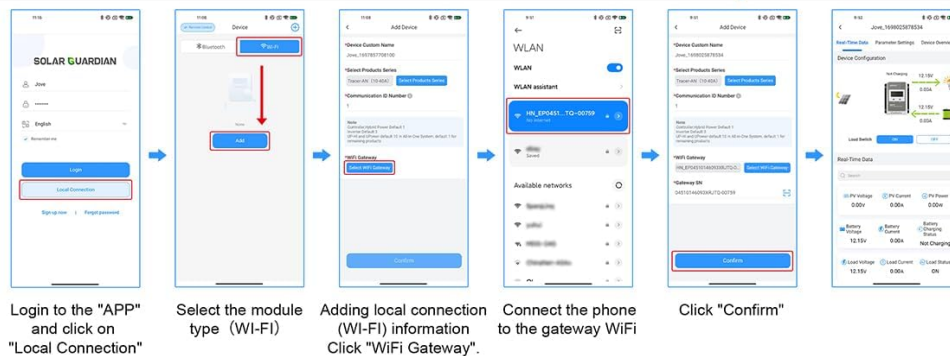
SOLAR GUARDIAN

Jove

English

Remember me

Login

Local Connection

Sign up now | Forgot password

Device

Bluetooth

Wi-Fi

Add

Add Device

*Device Custom Name

Jove_1698027708100

*Select Products Series

Tracer-AN（10-60A）

Select Products Series

*Communication ID Number

1

Note

*WiFi Gateway

Select WiFi Gateway

Confirm

WLAN

WLAN

WLAN assistant

HN_EP0451...TQ-00759

Saved

Available networks

Add Device

*Device Custom Name

Jove_1698025678534

*Select Products Series

Tracer-AN（10-60A）

Select Products Series

*Communication ID Number

1

*WiFi Gateway

HN_EP04510460RXJTQ-00759

Select WiFi Gateway

*Gateway SN

0451014609XRJTQ-00759

Confirm

Jove_1698025678534

Real-Time Data

Parameter Settings

Device Overview

Device Configuration

Not Charging

12.15V

0.00A

0.00A

Load Switch

ON

OFF

Real-Time Data

PV Voltage

0.00V

PV Current

0.00A

PV Power

Battery Voltage

12.15V

Battery Current

0.00A

Battery Charging Status

Not Charging

Load Voltage

12.15V

Load Current

0.00A

Load Status

ON

Login to the "APP" and click on "Local Connection"

Select the module type（WI-FI）

Adding local connection (WI-FI) information Click "WiFi Gateway".

Connect the phone to the gateway WiFi

Click "Confirm"